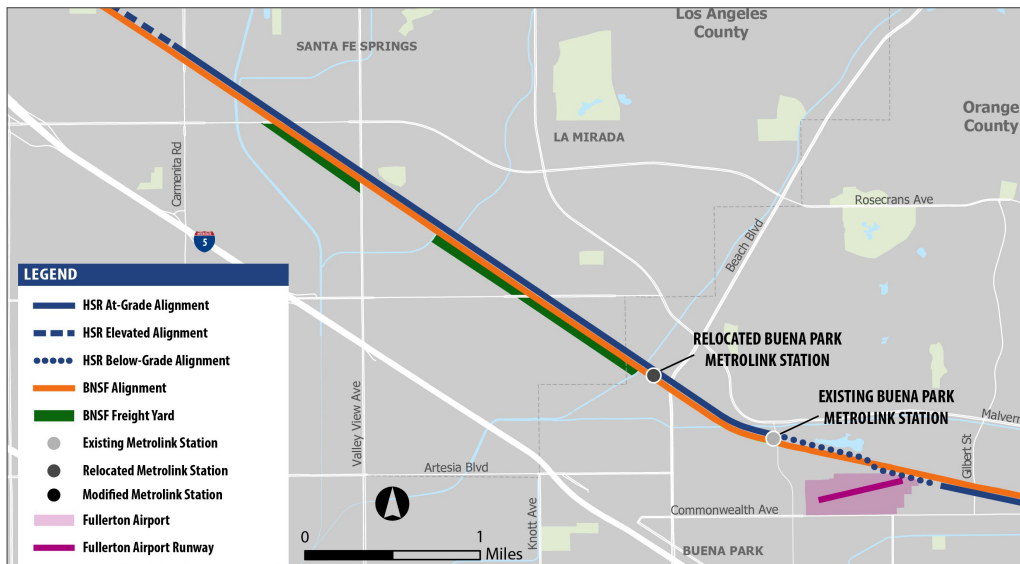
Los Angeles County

SANTA FE SPRINGS

Orange County

LA MIRADA

Carmenita Rd

5

Rosecrans Ave

Beach Blvd

LEGEND

HSR At-Grade Alignment

HSR Elevated Alignment

HSR Below-Grade Alignment

BNSF Alignment

BNSF Freight Yard

Existing Metrolink Station

Relocated Metrolink Station

Modified Metrolink Station

Fullerton Airport

Fullerton Airport Runway

RELOCATED BUENA PARK METROLINK STATION

EXISTING BUENA PARK METROLINK STATION

Malvern

Valley View Ave

Artesia Blvd

Gilbert St

Knott Ave

Commonwealth Ave

BUENA PARK

0

1

Miles